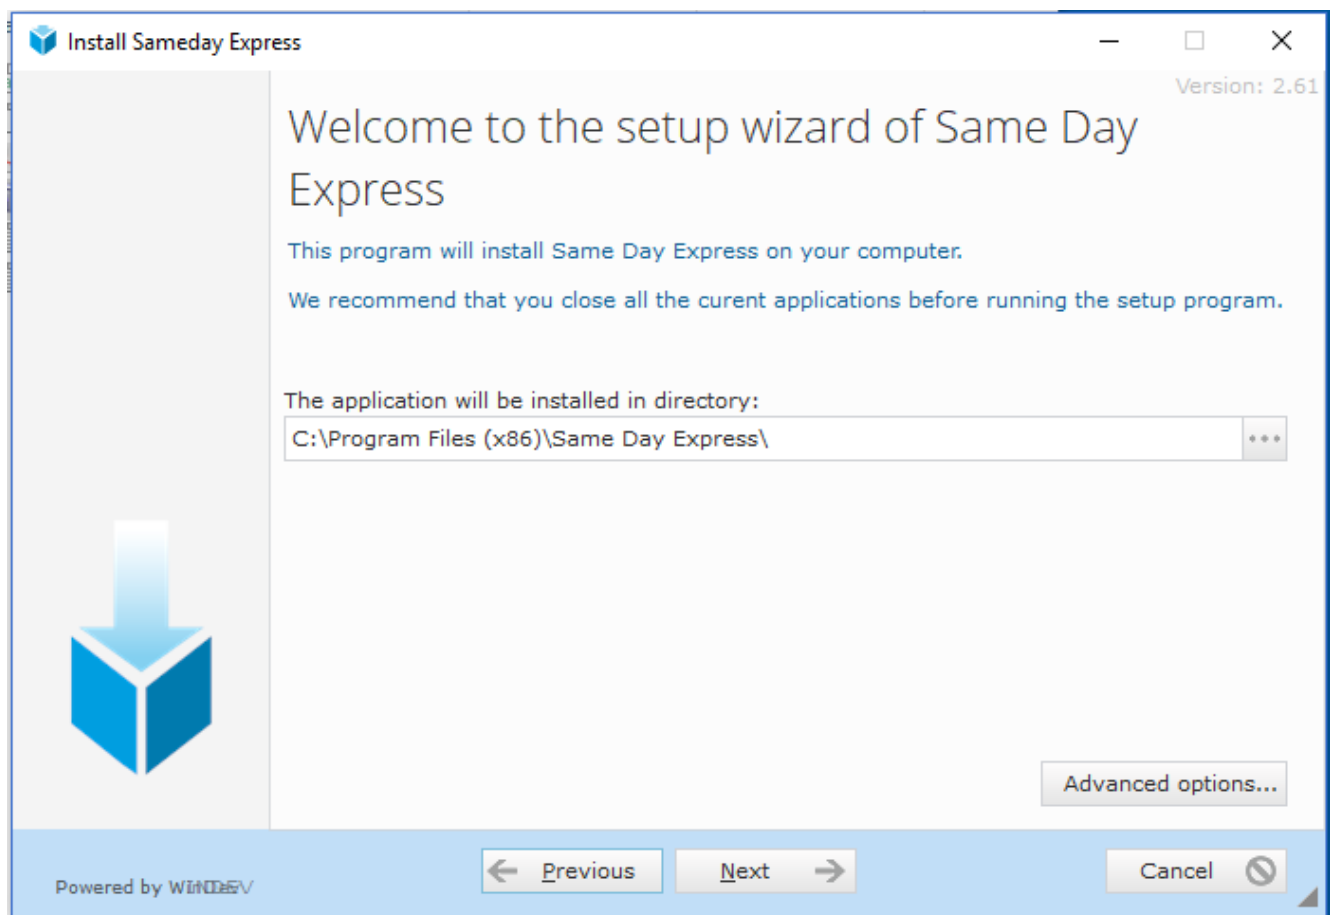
Install Sameday Express

Version: 2.61

Welcome to the setup wizard of Same Day Express

This program will install Same Day Express on your computer.

We recommend that you close all the curent applications before running the setup program.

The application will be installed in directory:

C:\Program Files (x86)\Same Day Express\

...

Advanced options...

Powered by WINDEV

Previous

Next

Cancel